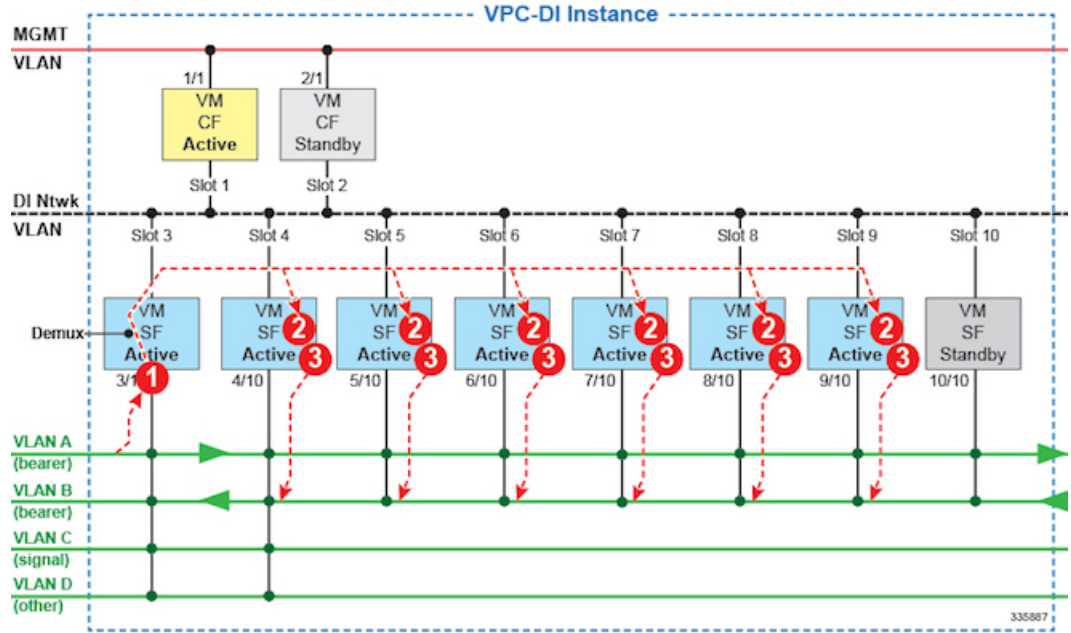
VPC-DI Instance

MGMT
VLAN

1/1
VM
CF
Active
Slot 1

2/1
VM
CF
Standby
Slot 2

DI Ntwk
VLAN

Slot 3
Slot 4
Slot 5
Slot 6
Slot 7
Slot 8
Slot 9
Slot 10

Demux

VM
SF
Active
3/1
1

VM
SF 2
Active 3
4/10

VM
SF 2
Active 3
5/10

VM
SF 2
Active 3
6/10

VM
SF 2
Active 3
7/10

VM
SF 2
Active 3
8/10

VM
SF 2
Active 3
9/10

VM
SF
Standby
10/10

VLAN A
(bearer)
VLAN B
(bearer)
VLAN C
(signal)
VLAN D
(other)

335887